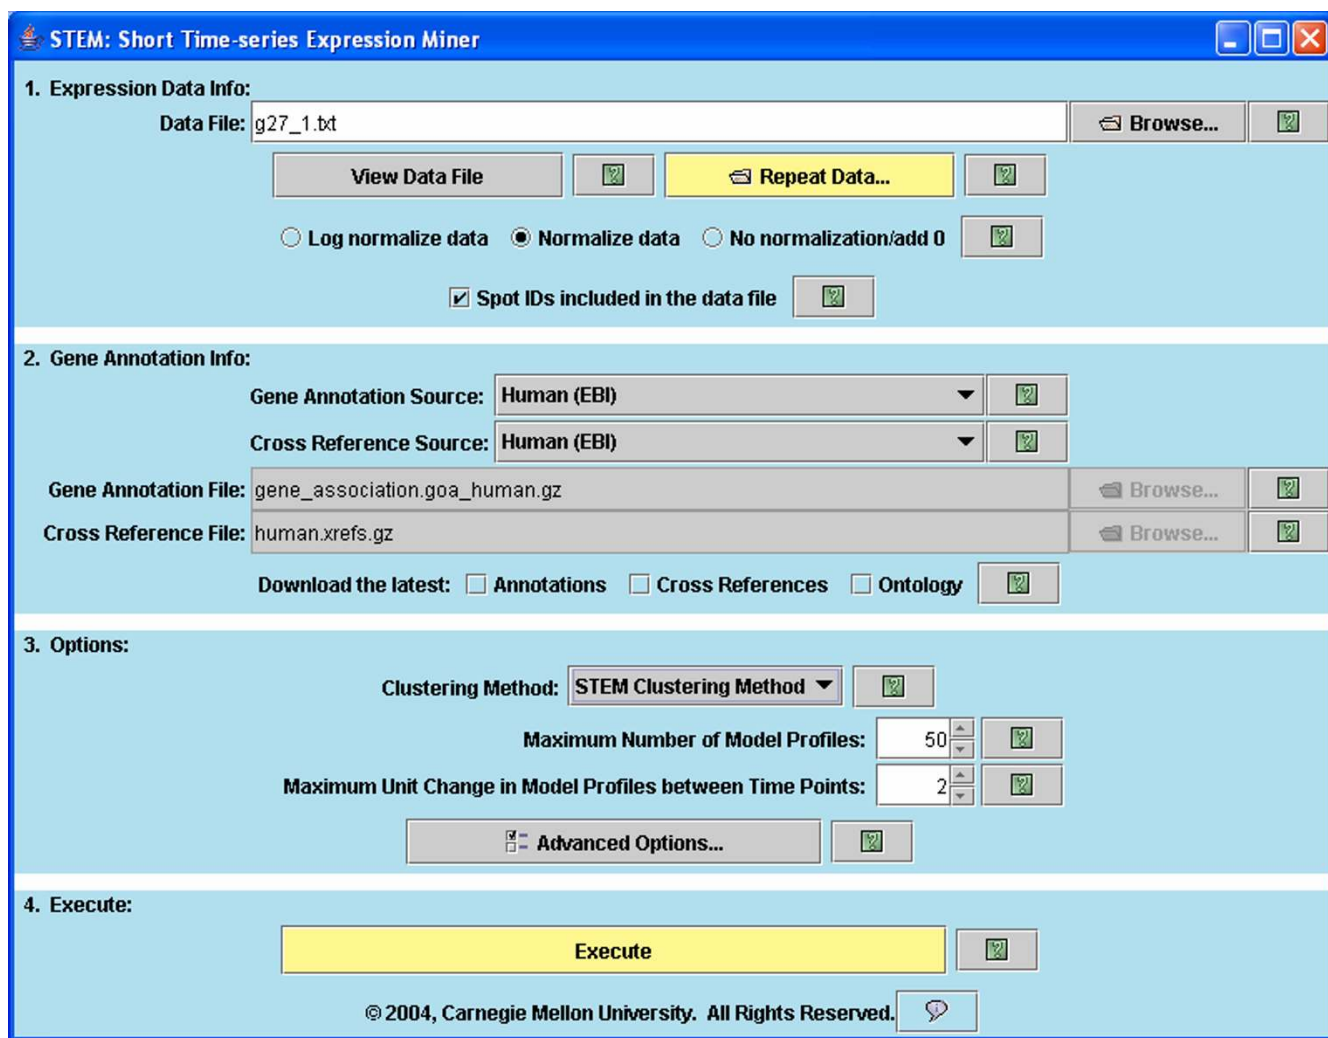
STEM: Short Time-series Expression Miner

1. Expression Data Info:

Data File: g27_1.txt Browse...

View Data File Repeat Data...

Log normalize data Normalize data No normalization/add 0

Spot IDs included in the data file

2. Gene Annotation Info:

Gene Annotation Source: Human (EBI)

Cross Reference Source: Human (EBI)

Gene Annotation File: gene_association.goa_human.gz Browse...

Cross Reference File: human.xrefs.gz Browse...

Download the latest: Annotations Cross References Ontology

3. Options:

Clustering Method: STEM Clustering Method

Maximum Number of Model Profiles: 50

Maximum Unit Change in Model Profiles between Time Points: 2

Advanced Options...

4. Execute:

Execute

© 2004, Carnegie Mellon University. All Rights Reserved.